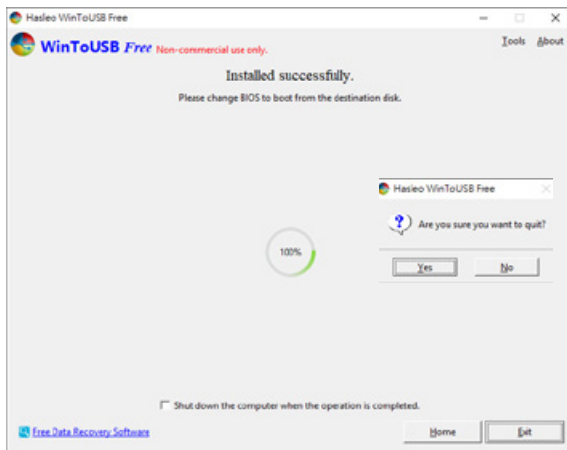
Hasleo WinToUSB Free

WinToUSB Free Non-commercial use only.

Tools About

Installed successfully.

Please change BIOS to boot from the destination disk.

Hasleo WinToUSB Free

Are you sure you want to quit?

Yes No

100%

Shut down the computer when the operation is completed.

Free Data Recovery Software

Home Exit